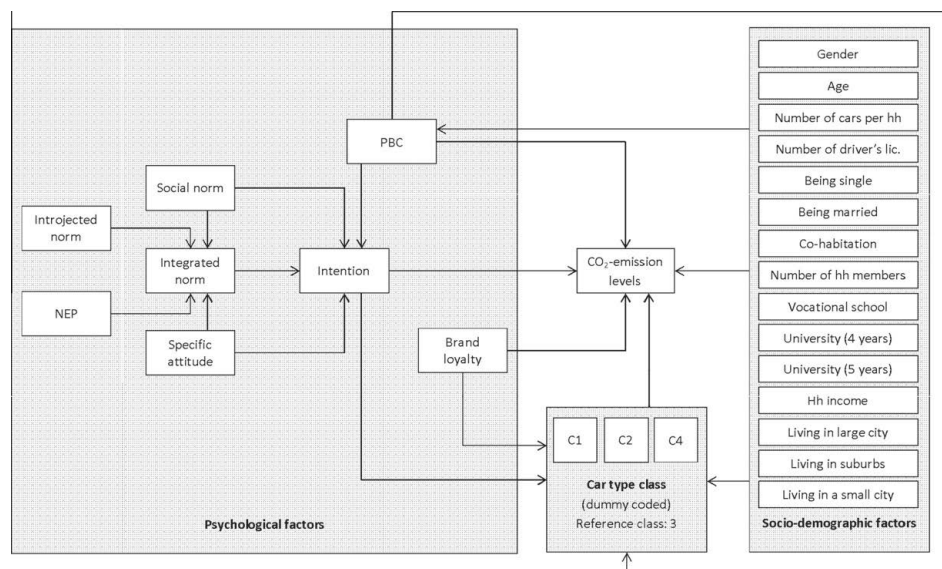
PBC

Social norm

Introjected norm

Integrated norm

Intention

NEP

Specific attitude

Brand loyalty

$CO_2$-emission levels

C1

C2

C4

**Car type class**
(dummy coded)
Reference class: 3

**Psychological factors**

Gender

Age

Number of cars per hh

Number of driver's lic.

Being single

Being married

Co-habitation

Number of hh members

Vocational school

University (4 years)

University (5 years)

Hh income

Living in large city

Living in suburbs

Living in a small city

**Socio-demographic factors**